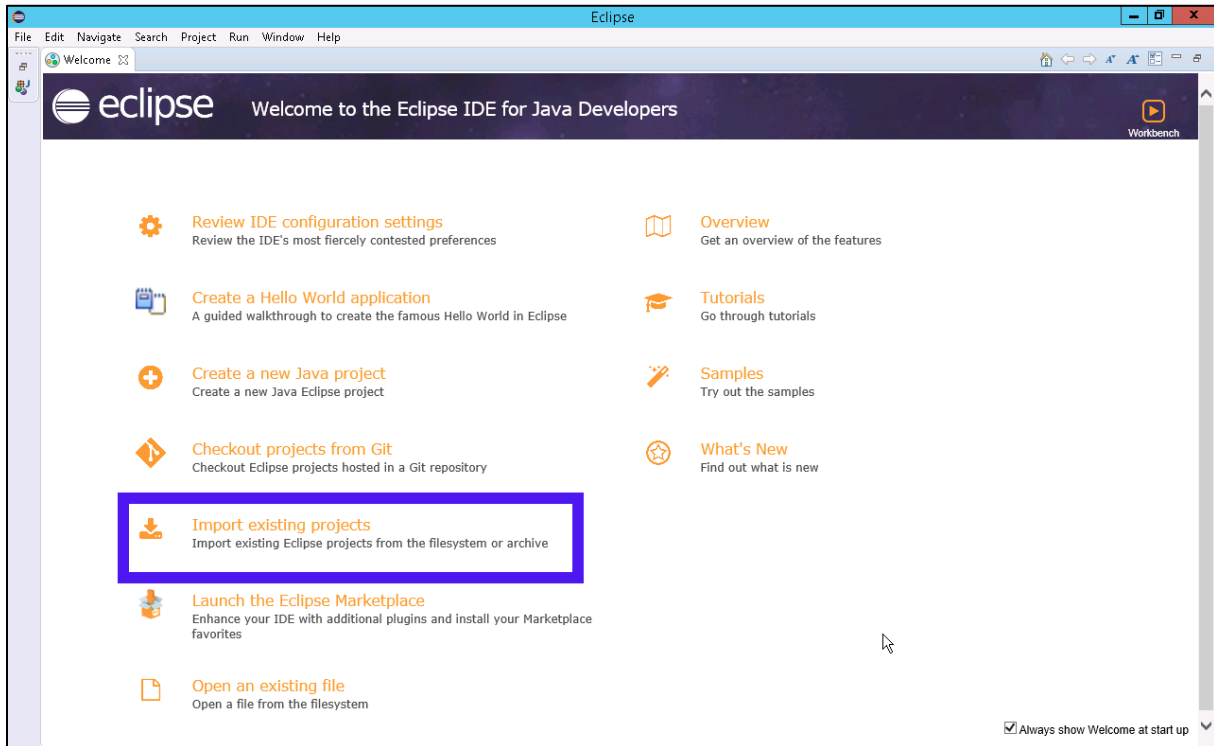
Eclipse

File Edit Navigate Search Project Run Window Help

Welcome

eclipse Welcome to the Eclipse IDE for Java Developers

Workbench

Review IDE configuration settings
Review the IDE's most fiercely contested preferences

Create a Hello World application
A guided walkthrough to create the famous Hello World in Eclipse

Create a new Java project
Create a new Java Eclipse project

Checkout projects from Git
Checkout Eclipse projects hosted in a Git repository

Import existing projects
Import existing Eclipse projects from the filesystem or archive

Launch the Eclipse Marketplace
Enhance your IDE with additional plugins and install your Marketplace favorites

Open an existing file
Open a file from the filesystem

Overview
Get an overview of the features

Tutorials
Go through tutorials

Samples
Try out the samples

What's New
Find out what is new

Always show Welcome at start up